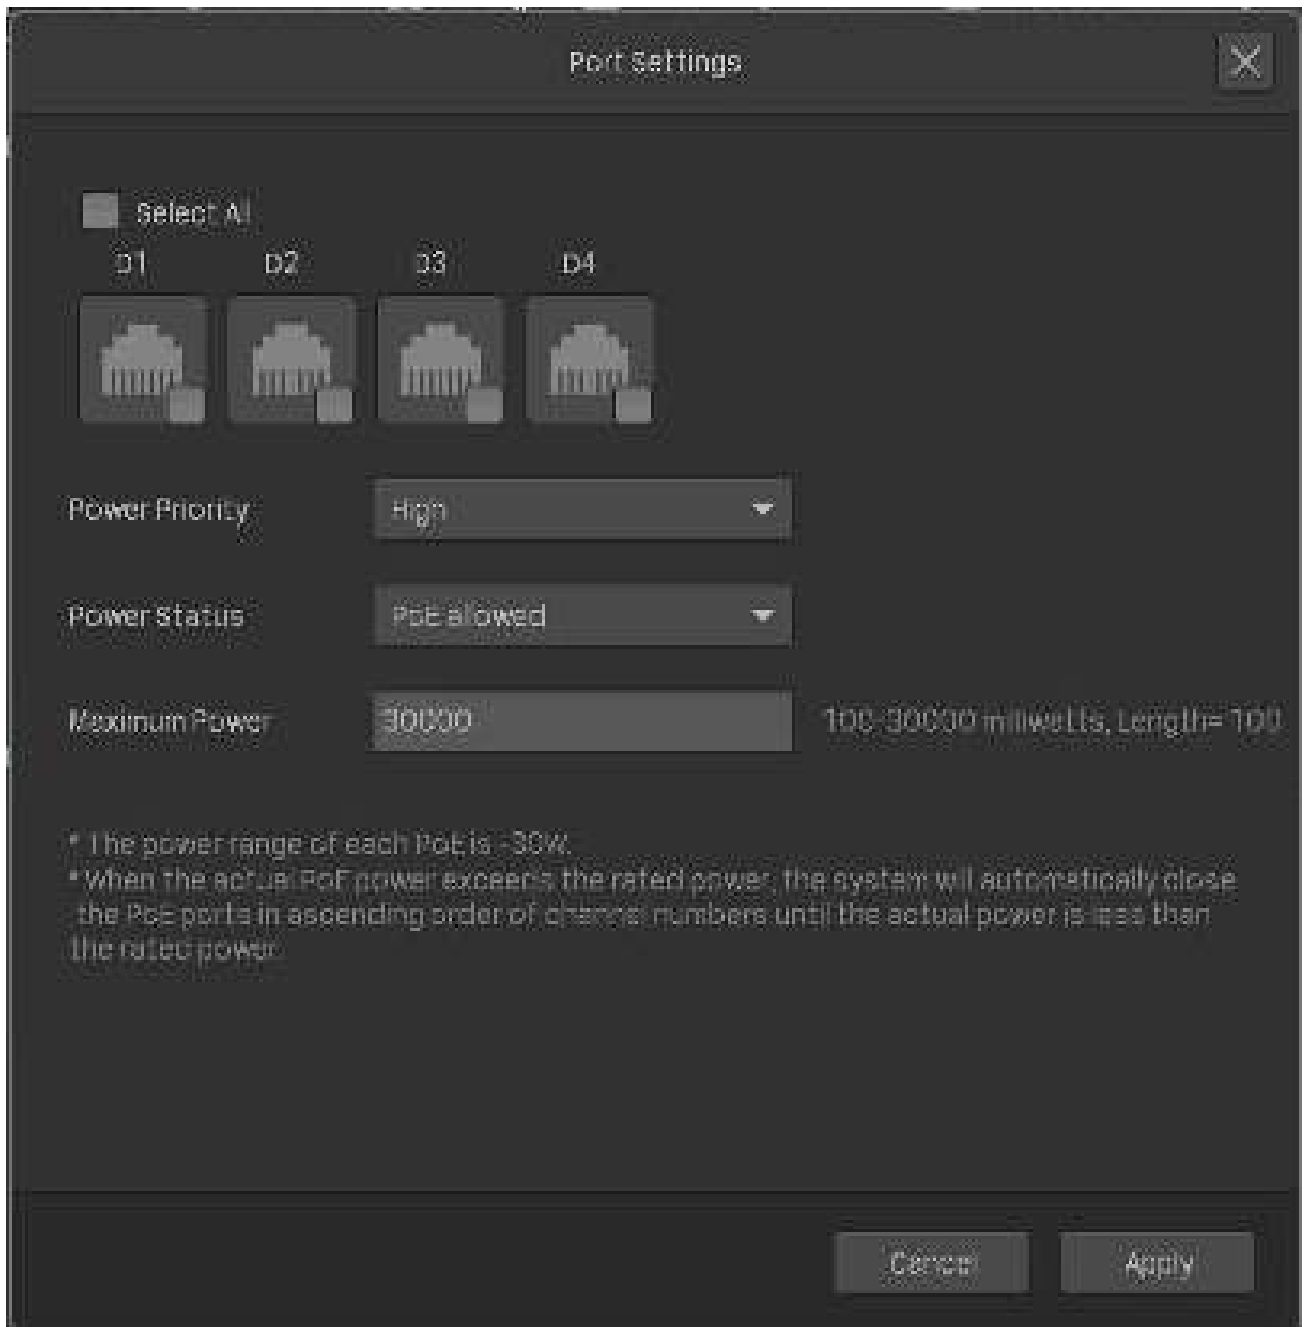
Port Settings

Select All

D1 D2 D3 D4

Power Priority High

Power Status PoE allowed

Maximum Power 30000 100-30000 milliwatts, Length=100

* The power range of each PoE is -30W.
* When the actual PoE power exceeds the rated power, the system will automatically close the PoE ports in ascending order of channel numbers until the actual power is less than the rated power.

Cancel Apply